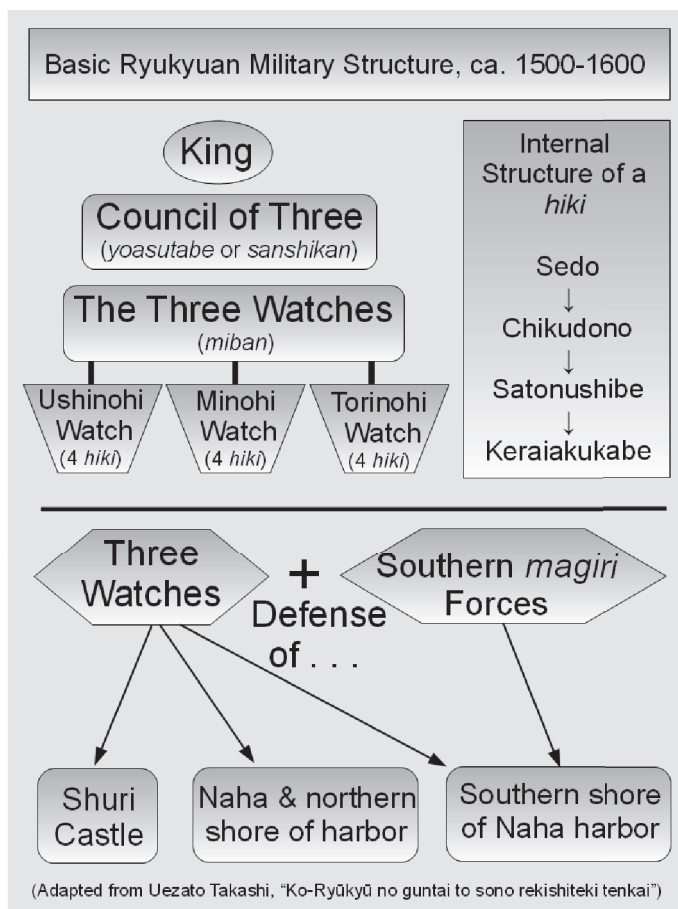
Basic Ryukyuan Military Structure, ca. 1500-1600

King

Council of Three
(*yoasutabe* or *sanshikan*)

The Three Watches
(*miban*)

Ushinohi Watch
(4 *hiki*)

Minohi Watch
(4 *hiki*)

Torinohi Watch
(4 *hiki*)

Internal Structure of a *hiki*

Sedo
↓
Chikudono
↓
Satonushibe
↓
Keraiakukabe

Three Watches

+

Southern *magiri* Forces

Defense of . . .

Shuri Castle

Naha & northern shore of harbor

Southern shore of Naha harbor

(Adapted from Uezato Takashi, "Ko-Ryūkyū no guntai to sono rekishiteki tenkai")